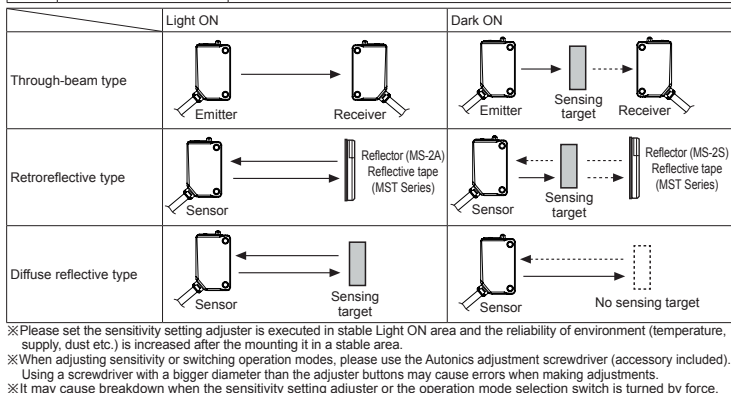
| | Light ON | Dark ON |
|---|---|---|
| Through-beam type | Emitter Receiver | Emitter Sensing target Receiver |
| Retroreflective type | Sensor Reflector (MS-2A) Reflective tape (MST Series) | Sensor Sensing target Reflector (MS-2S) Reflective tape (MST Series) |
| Diffuse reflective type | Sensor Sensing target | Sensor No sensing target |

※Please set the sensitivity setting adjuster is executed in stable Light ON area and the reliability of environment (temperature, supply, dust etc.) is increased after the mounting it in a stable area.
※When adjusting sensitivity or switching operation modes, please use the Autonics adjustment screwdriver (accessory included). Using a screwdriver with a bigger diameter than the adjuster buttons may cause errors when making adjustments.
※It may cause breakdown when the sensitivity setting adjuster or the operation mode selection switch is turned by force.